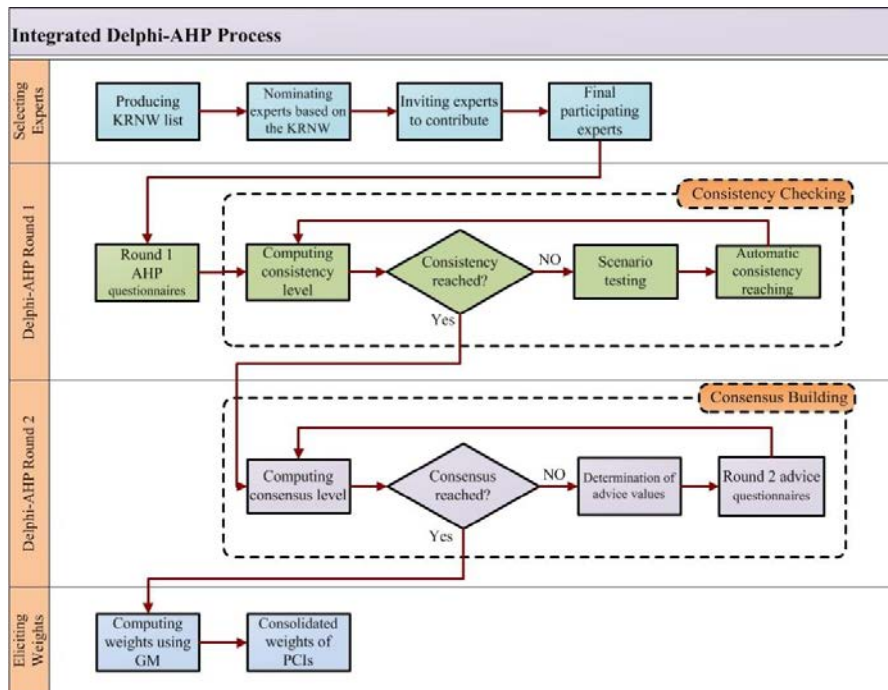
Integrated Delphi-AHP Process

Selecting Experts

Producing KRNW list

Nominating experts based on the KRNW

Inviting experts to contribute

Final participating experts

Delphi-AHP Round 1

Consistency Checking

Round 1 AHP questionnaires

Computing consistency level

Consistency reached?

NO

Scenario testing

Automatic consistency reaching

Yes

Delphi-AHP Round 2

Consensus Building

Computing consensus level

Consensus reached?

NO

Determination of advice values

Round 2 advice questionnaires

Yes

Eliciting Weights

Computing weights using GM

Consolidated weights of PCIs